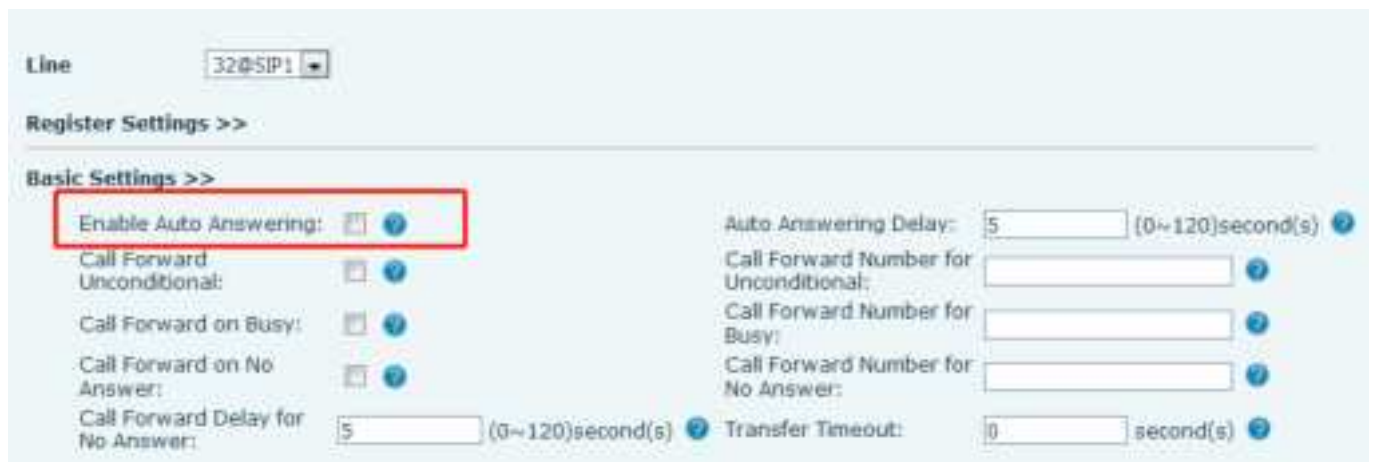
Line 32@SIP1

Register Settings >>

Basic Settings >>

Enable Auto Answering:

Auto Answering Delay: 5 (0~120)second(s)

Call Forward Unconditional:

Call Forward Number for Unconditional:

Call Forward on Busy:

Call Forward Number for Busy:

Call Forward on No Answer:

Call Forward Number for No Answer:

Call Forward Delay for No Answer: 5 (0~120)second(s)

Transfer Timeout: 0 second(s)